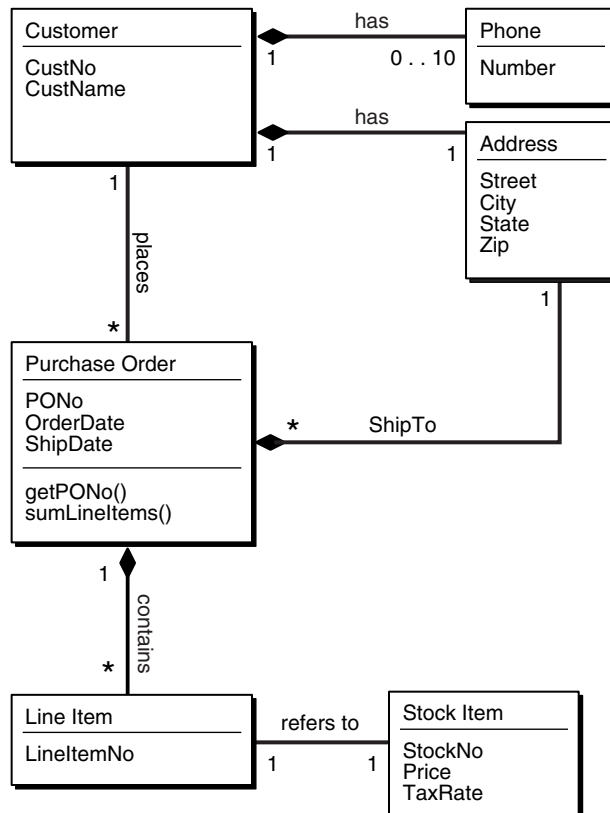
Customer

CustNo
CustName

has

1

0 . . 10

Phone

Number

has

1

1

Address

Street
City
State
Zip

1

places

*

1

Purchase Order

PONo
OrderDate
ShipDate

getPONo()
sumLineItems()

*

ShipTo

1

contains

*

Line Item

LineItemNo

refers to

1

1

Stock Item

StockNo
Price
TaxRate